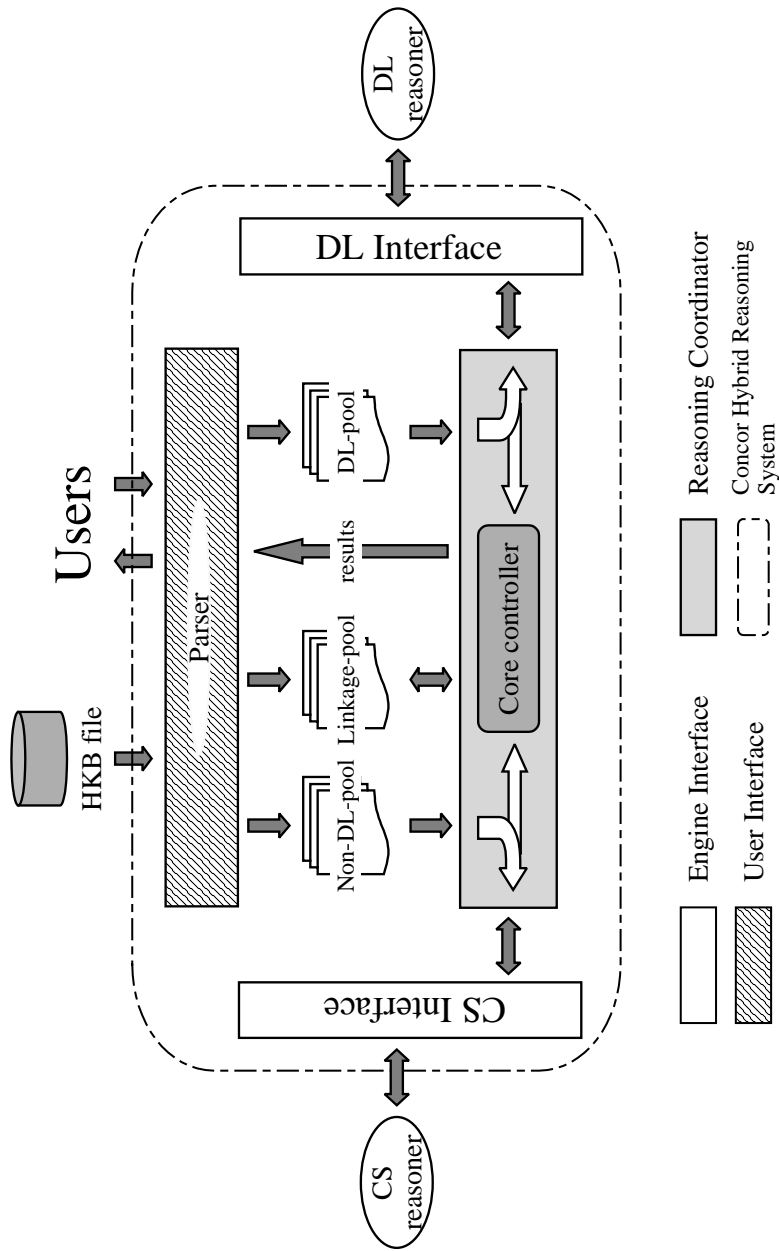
Users

HKB file

DL reasoner

DL Interface

Parser

DL-pool

results

Linkage-pool

Non-DL-pool

Core controller

CS Interface

CS reasoner

Engine Interface

User Interface

Reasoning Coordinator

Concor Hybrid Reasoning System